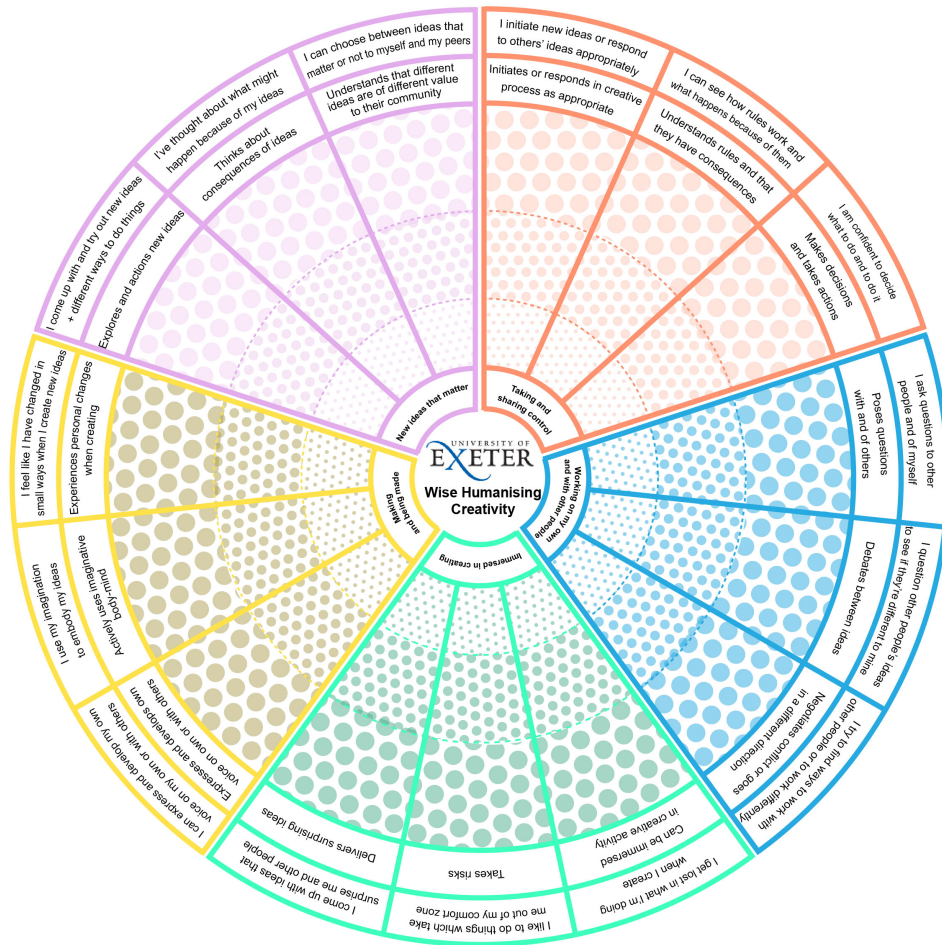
UNIVERSITY OF EXETER
Wise Humanising Creativity

New ideas that matter

I can choose between ideas that matter or not to myself and my peers
Understands that different ideas are of different value to their community

I've thought about what might happen because of my ideas
Thinks about consequences of ideas

I come up with and try out new ideas + different ways to do things
Explores and actions new ideas

Taking and sharing control

I initiate new ideas or respond to others' ideas appropriately
Initiates or responds in creative process as appropriate

I can see how rules work and what happens because of them
Understands rules and that they have consequences

I am confident to decide what to do and to do it
Makes decisions and takes actions

Working on my own and with other people

I ask questions to other people and of myself
Poses questions with and of others

I question other people's ideas to see if they're different to mine
Debates between ideas

I try to find ways to work with other people or to work differently
Negotiates conflict or goes in a different direction

Immersed in creating

I get lost in what I'm doing when I create
Can be immersed in creative activity

I like to do things which take me out of my comfort zone
Takes risks

I come up with ideas that surprise me and other people
Delivers surprising ideas

Making and being

I feel like I have changed in small ways when I create new ideas
Experiences personal changes when creating

I use my imagination to embody my ideas
Actively uses imaginative body-mind

I can express and develop my own voice on my own or with others
Expresses and develops own voice on own or with others